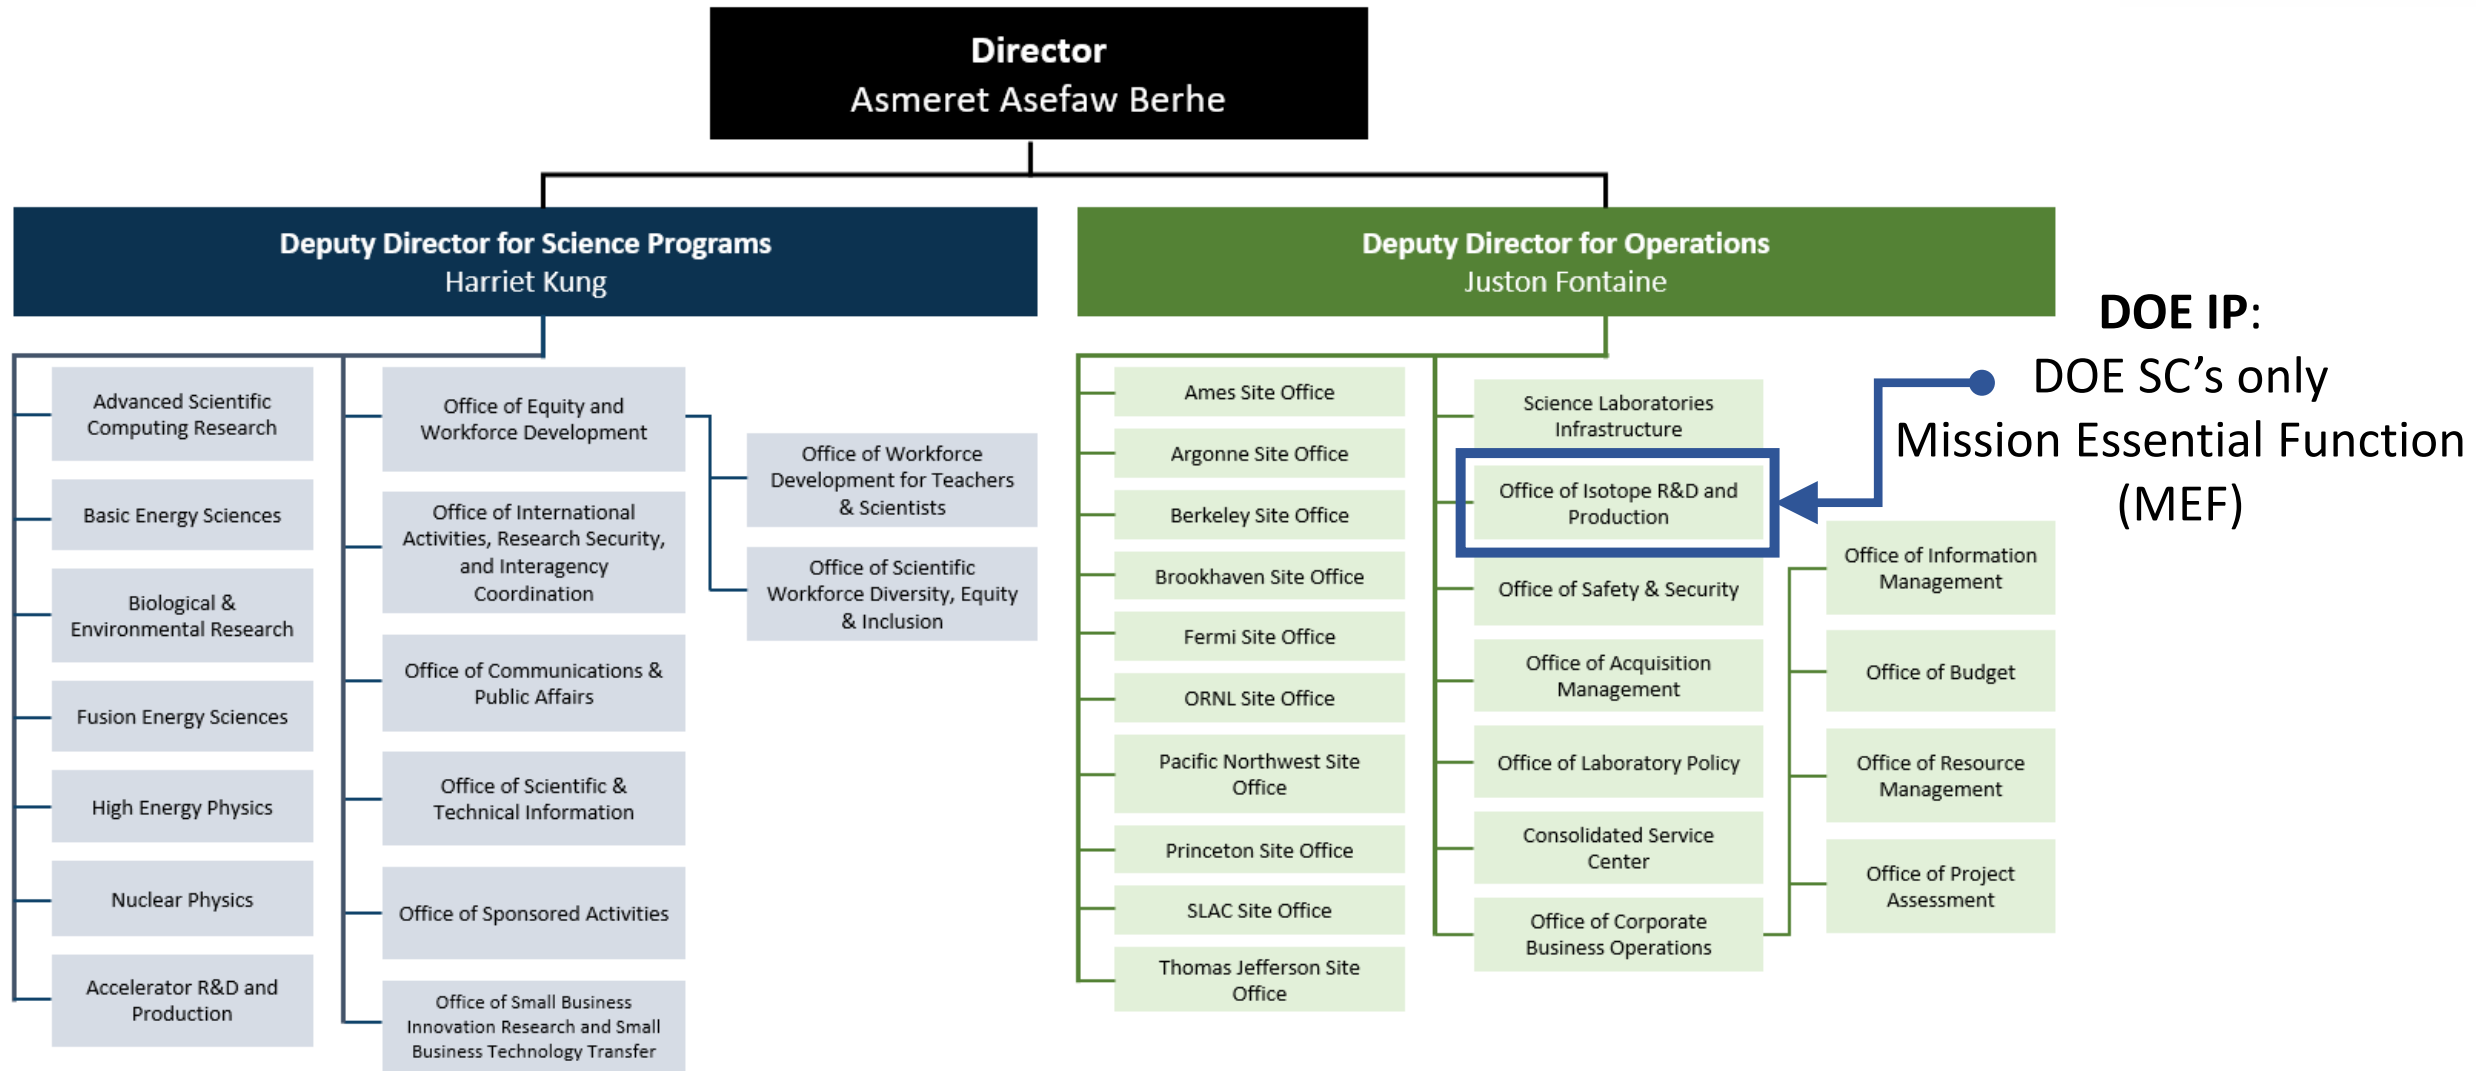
Director
Asmeret Asefaw Berhe

Deputy Director for Science Programs
Harriet Kung

Deputy Director for Operations
Juston Fontaine

DOE IP:
DOE SC's only Mission Essential Function (MEF)

Advanced Scientific Computing Research

Basic Energy Sciences

Biological & Environmental Research

Fusion Energy Sciences

High Energy Physics

Nuclear Physics

Accelerator R&D and Production

Office of Equity and Workforce Development

Office of International Activities, Research Security, and Interagency Coordination

Office of Communications & Public Affairs

Office of Scientific & Technical Information

Office of Sponsored Activities

Office of Small Business Innovation Research and Small Business Technology Transfer

Office of Workforce Development for Teachers & Scientists

Office of Scientific Workforce Diversity, Equity & Inclusion

Ames Site Office

Argonne Site Office

Berkeley Site Office

Brookhaven Site Office

Fermi Site Office

ORNL Site Office

Pacific Northwest Site Office

Princeton Site Office

SLAC Site Office

Thomas Jefferson Site Office

Science Laboratories Infrastructure

Office of Isotope R&D and Production

Office of Safety & Security

Office of Acquisition Management

Office of Laboratory Policy

Consolidated Service Center

Office of Corporate Business Operations

Office of Information Management

Office of Budget

Office of Resource Management

Office of Project Assessment